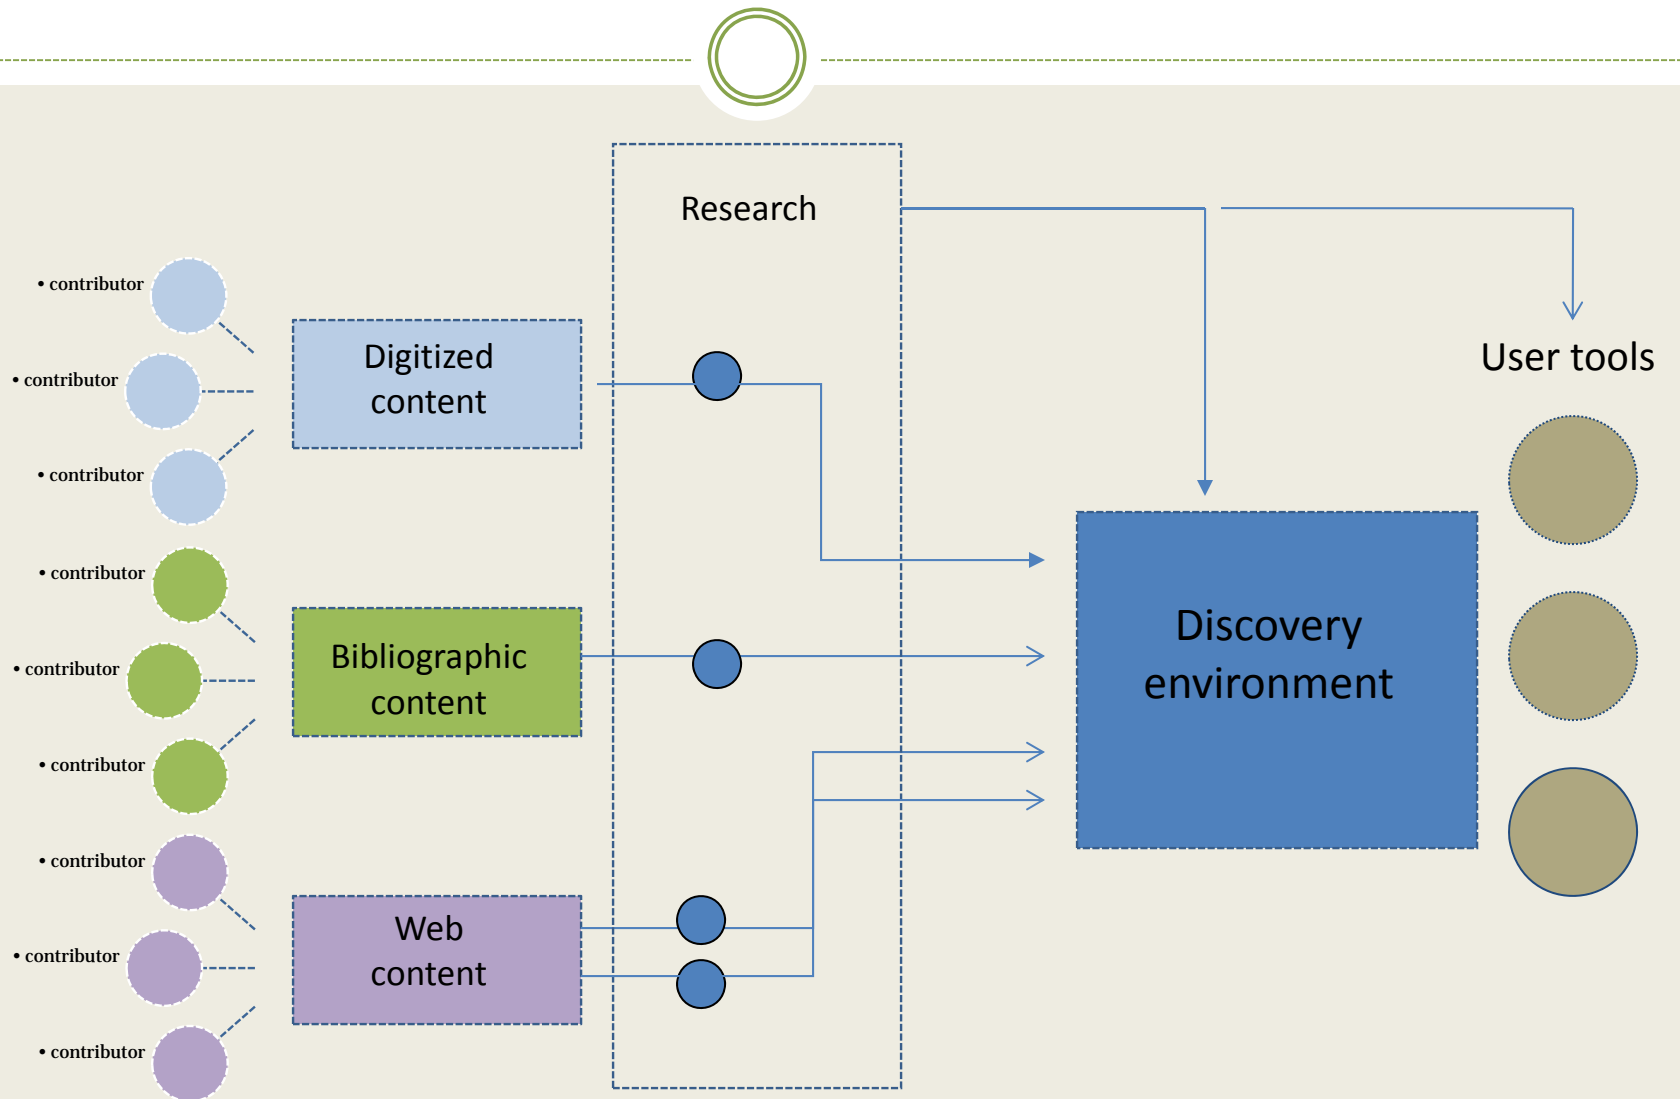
Research

• contributor
• contributor
• contributor

Digitized content

• contributor
• contributor
• contributor

Bibliographic content

• contributor
• contributor
• contributor

Web content

Discovery environment

User tools